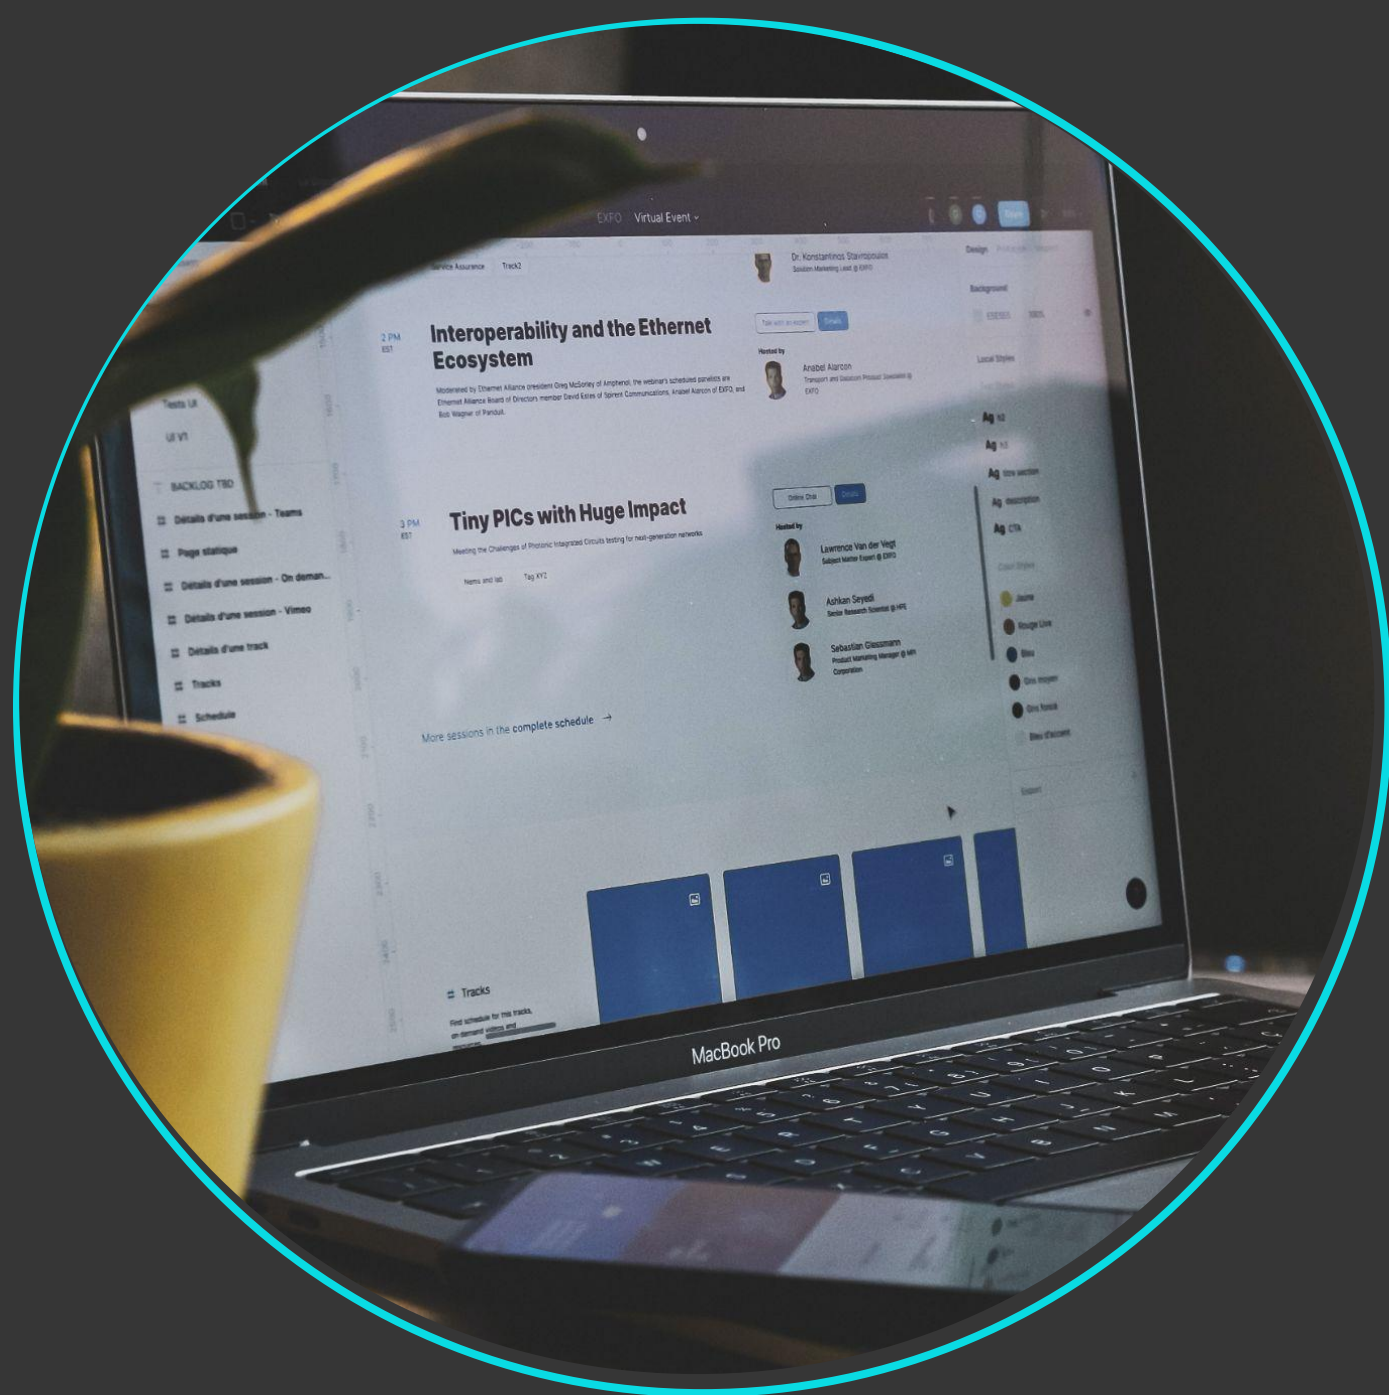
EXFO Virtual Event

Service Assurance Track2

Dr. Konstantinos Stavropoulos

2 PM EST

Interoperability and the Ethernet Ecosystem

Moderated by Ethernet Alliance president Greg McSorley of Amphenol, the webinar's scheduled panelists are Ethernet Alliance Board of Directors member David Estes of Spirent Communications, Anabel Alarcon of EXFO, and Bob Wagner of Panduit.

Hosted by

Anabel Alarcon

EXFO

Tests UI

UI V1

BACKLOG TBD

Détails d'une session - Teams

Page statique

Détails d'une session - On deman...

Détails d'une session - Vimeo

Détails d'une track

Tracks

Schedule

3 PM EST

Tiny PICs with Huge Impact

Meeting the Challenges of Photonic Integrated Circuits testing for next-generation networks

Details

Hosted by

Lawrence Van der Vegt

Ashkan Seyedi

Sebastian Giessmann

More sessions in the complete schedule →

Design

Background

Local Styles

Ag

Ag

Ag

Ag

Ag CTA

Tracks

MacBook Pro